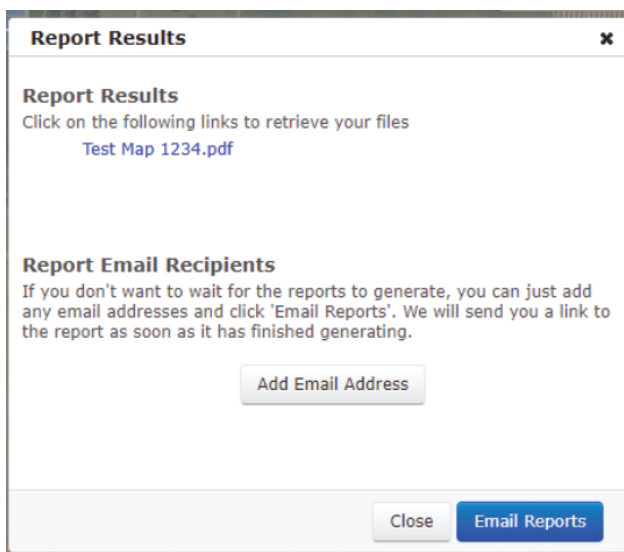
Report Results

×

Report Results

Click on the following links to retrieve your files

Test Map 1234.pdf

Report Email Recipients

If you don't want to wait for the reports to generate, you can just add any email addresses and click 'Email Reports'. We will send you a link to the report as soon as it has finished generating.

Add Email Address

Close

Email Reports